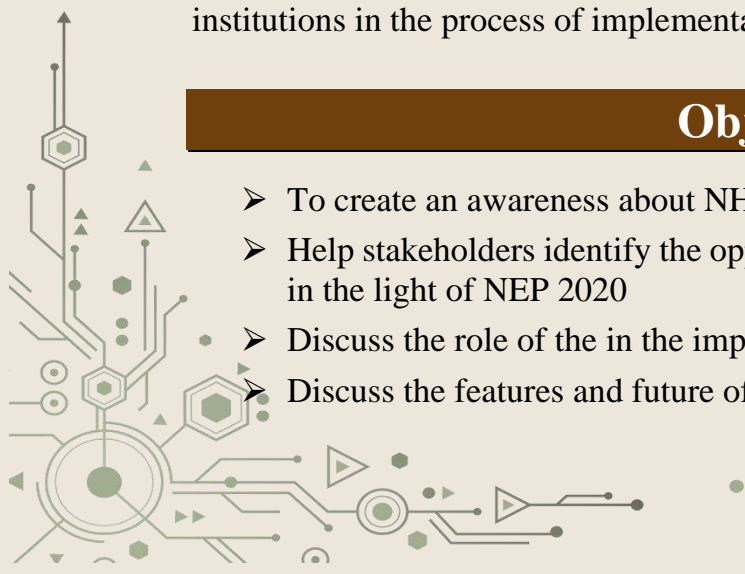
institutions in the process of implementa

Obj

➢ To create an awareness about NH

➢ Help stakeholders identify the op in the light of NEP 2020

➢ Discuss the role of the in the imp

➢ Discuss the features and future of